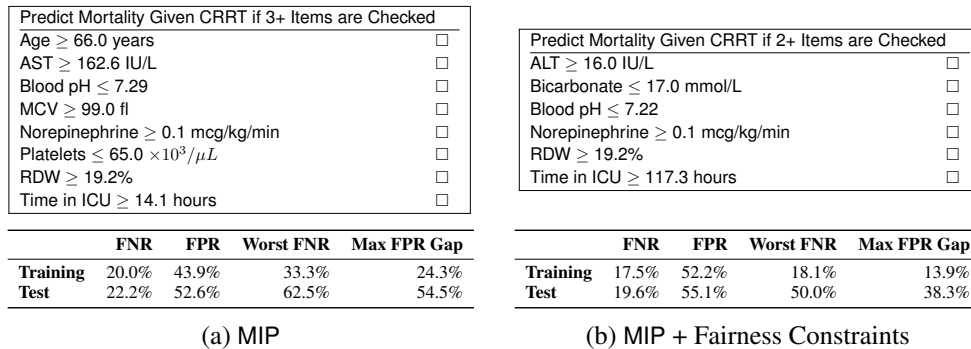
| Predict Mortality Given CRRT if 3+ Items are Checked | |
|---|---|
| Age $\geq$ 66.0 years | ☐ |
| AST $\geq$ 162.6 IU/L | ☐ |
| Blood pH $\leq$ 7.29 | ☐ |
| MCV $\geq$ 99.0 fl | ☐ |
| Norepinephrine $\geq$ 0.1 mcg/kg/min | ☐ |
| Platelets $\leq$ 65.0 $\times 10^3/\mu L$ | ☐ |
| RDW $\geq$ 19.2% | ☐ |
| Time in ICU $\geq$ 14.1 hours | ☐ |

| | FNR | FPR | Worst FNR | Max FPR Gap |
|---|---|---|---|---|
| Training | 20.0% | 43.9% | 33.3% | 24.3% |
| Test | 22.2% | 52.6% | 62.5% | 54.5% |

(a) MIP

| Predict Mortality Given CRRT if 2+ Items are Checked | |
|---|---|
| ALT $\geq$ 16.0 IU/L | ☐ |
| Bicarbonate $\leq$ 17.0 mmol/L | ☐ |
| Blood pH $\leq$ 7.22 | ☐ |
| Norepinephrine $\geq$ 0.1 mcg/kg/min | ☐ |
| RDW $\geq$ 19.2% | ☐ |
| Time in ICU $\geq$ 117.3 hours | ☐ |

| | FNR | FPR | Worst FNR | Max FPR Gap |
|---|---|---|---|---|
| Training | 17.5% | 52.2% | 18.1% | 13.9% |
| Test | 19.6% | 55.1% | 50.0% | 38.3% |

(b) MIP + Fairness Constraints